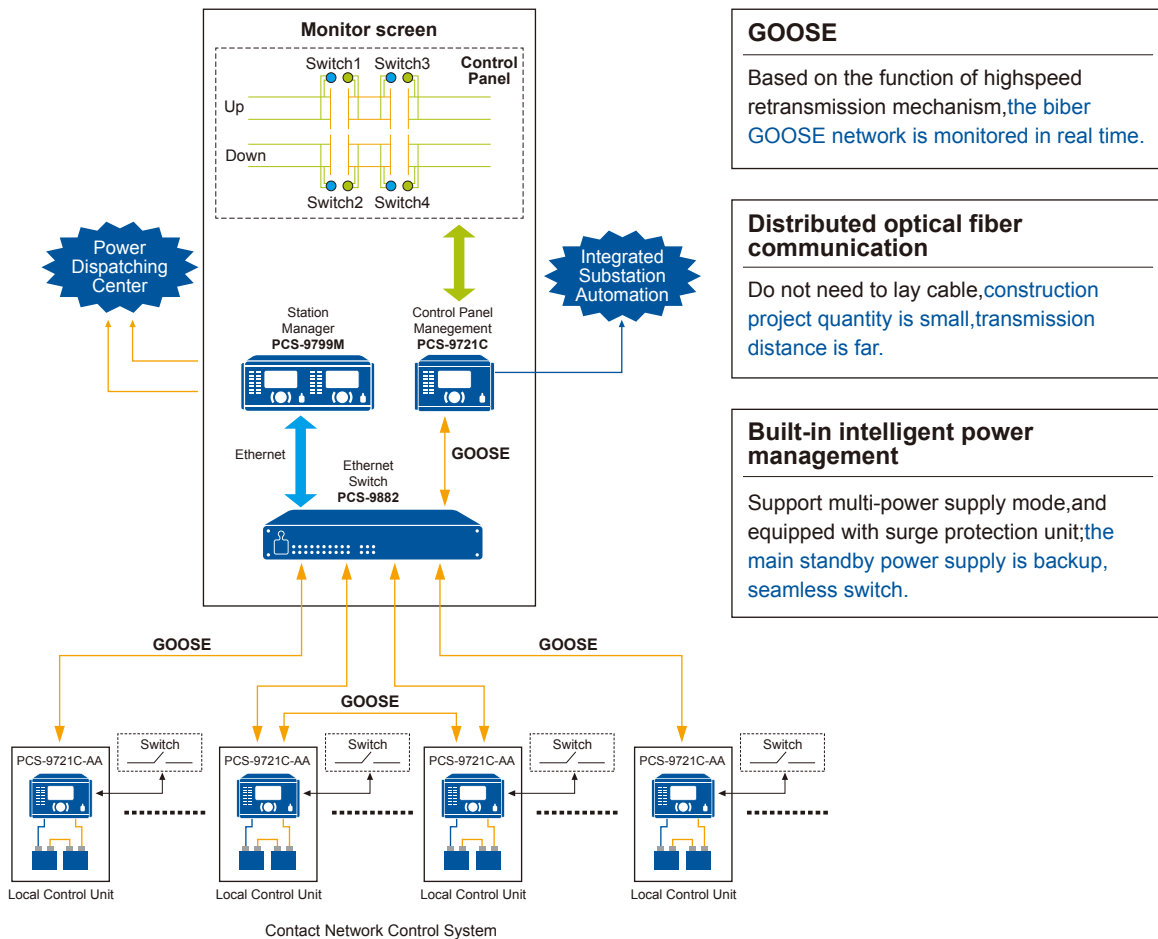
Monitor screen

Control Panel

Switch1 Switch3

Up

Down

Switch2 Switch4

Power Dispatching Center

Integrated Substation Automation

Station Manager
PCS-9799M

Control Panel Menegement
PCS-9721C

Ethernet

Ethernet Switch
PCS-9882

GOOSE

GOOSE

GOOSE

GOOSE

PCS-9721C-AA

Switch

Local Control Unit

PCS-9721C-AA

Switch

Local Control Unit

PCS-9721C-AA

Switch

Local Control Unit

PCS-9721C-AA

Switch

Local Control Unit

Contact Network Control System

GOOSE

Based on the function of highspeed retransmission mechanism,the biber GOOSE network is monitored in real time.

Distributed optical fiber communication

Do not need to lay cable,construction project quantity is small,transmission distance is far.

Built-in intelligent power management

Support multi-power supply mode,and equipped with surge protection unit;the main standby power supply is backup, seamless switch.